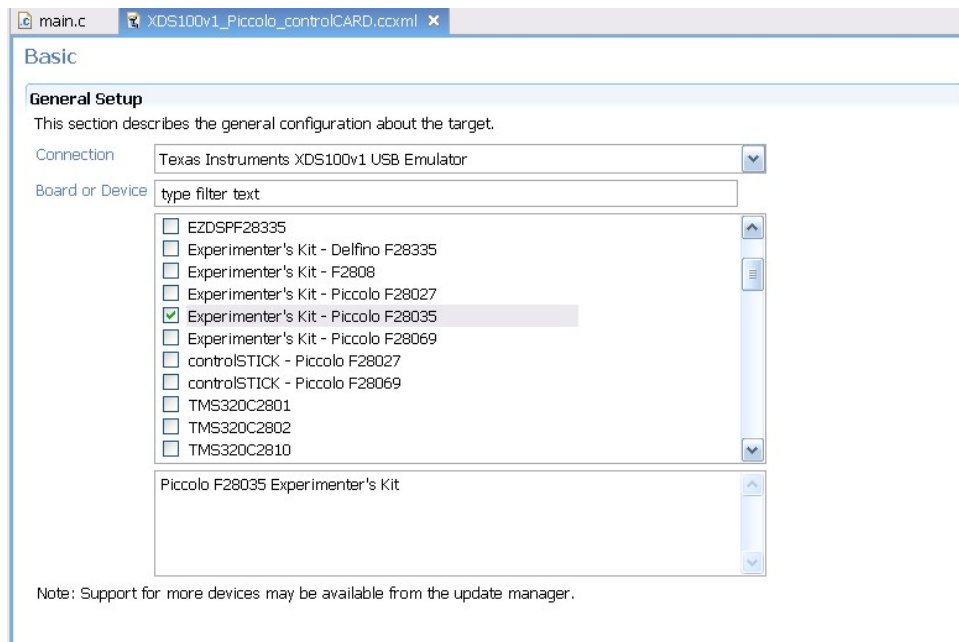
main.c
XDS100v1_Piccolo_controlCARD.ccxml ✕

Basic

General Setup

This section describes the general configuration about the target.

Connection
Texas Instruments XDS100v1 USB Emulator

Board or Device
type filter text

☐ EZDSPF28335
☐ Experimenter's Kit - Delfino F28335
☐ Experimenter's Kit - F2808
☐ Experimenter's Kit - Piccolo F28027
☑ Experimenter's Kit - Piccolo F28035
☐ Experimenter's Kit - Piccolo F28069
☐ controlSTICK - Piccolo F28027
☐ controlSTICK - Piccolo F28069
☐ TMS320C2801
☐ TMS320C2802
☐ TMS320C2810

Piccolo F28035 Experimenter's Kit

Note: Support for more devices may be available from the update manager.